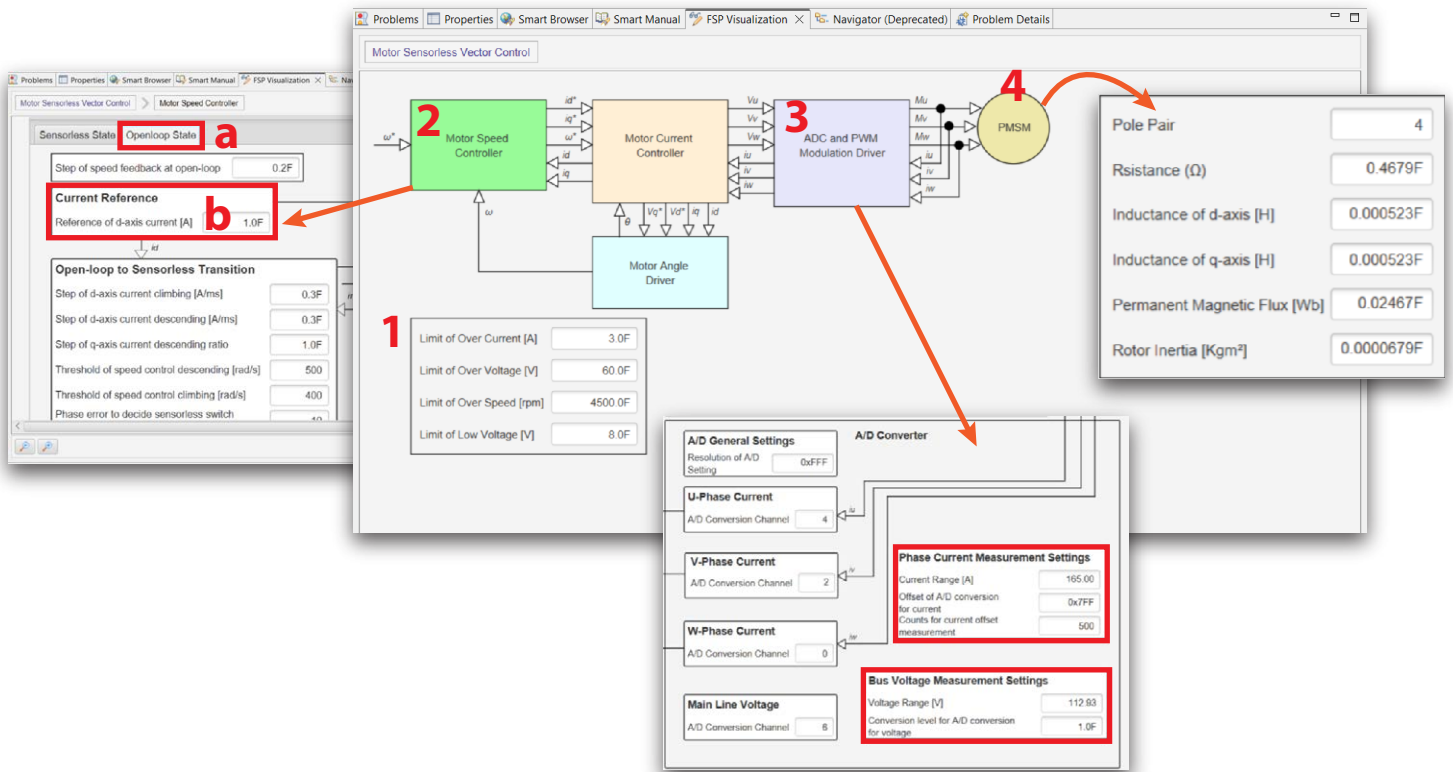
Problems | Properties | Smart Browser | Smart Manual | FSP Visualization | Navigator (Deprecated) | Problem Details

Motor Sensorless Vector Control

2
Motor Speed Controller

$\omega^*$

id* iq* $\omega^*$ id iq

$\omega$

Motor Current Controller

Vu Vv Vw iu iv iw

$\theta$ Vq* Vd* iq id

Motor Angle Driver

3
ADC and PWM Modulation Driver

Mu Mv Mw iu iv iw

4
PMSM

1
Limit of Over Current [A] 3.0F
Limit of Over Voltage [V] 60.0F
Limit of Over Speed [rpm] 4500.0F
Limit of Low Voltage [V] 8.0F

Pole Pair 4
Rsistance (Ω) 0.4679F
Inductance of d-axis [H] 0.000523F
Inductance of q-axis [H] 0.000523F
Permanent Magnetic Flux [Wb] 0.02467F
Rotor Inertia [Kgm²] 0.0000679F

Problems | Properties | Smart Browser | Smart Manual | FSP Visualization | Na

Motor Sensorless Vector Control > Motor Speed Controller

Sensorless State | Openloop State a

Step of speed feedback at open-loop 0.2F

Current Reference
Reference of d-axis current [A] b 1.0F

id

Open-loop to Sensorless Transition
Step of d-axis current climbing [A/ms] 0.3F
Step of d-axis current descending [A/ms] 0.3F
Step of q-axis current descending ratio 1.0F
Threshold of speed control descending [rad/s] 500
Threshold of speed control climbing [rad/s] 400
Phase error to decide sensorless switch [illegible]

A/D Converter

A/D General Settings
Resolution of A/D Setting 0xFFF

U-Phase Current
A/D Conversion Channel 4

iu

V-Phase Current
A/D Conversion Channel 2

iv

W-Phase Current
A/D Conversion Channel 0

iw

Main Line Voltage
A/D Conversion Channel 6

Phase Current Measurement Settings
Current Range [A] 165.00
Offset of A/D conversion for current 0x7FF
Counts for current offset measurement 500

Bus Voltage Measurement Settings
Voltage Range [V] 112.93
Conversion level for A/D conversion for voltage 1.0F